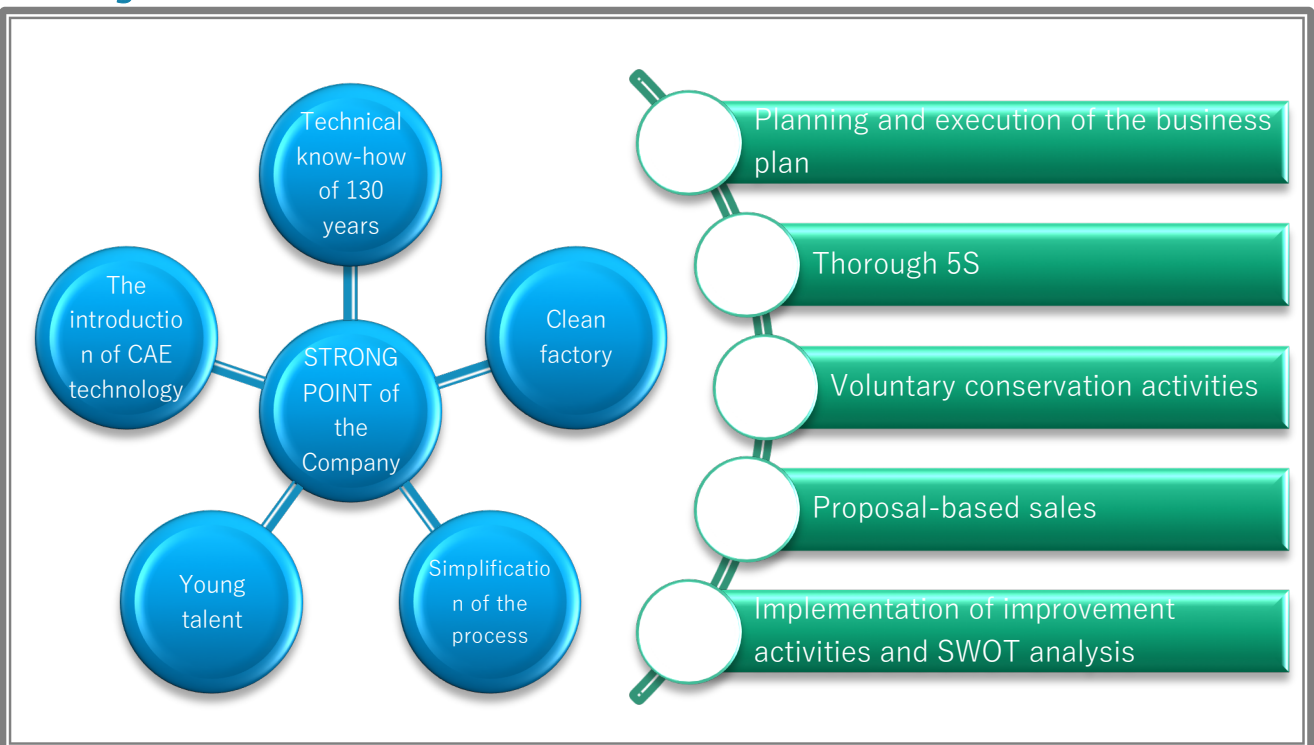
Technical know-how of 130 years

The introductio n of CAE technology

STRONG POINT of the Company

Clean factory

Young talent

Simplificatio n of the process

Planning and execution of the business plan

Thorough 5S

Voluntary conservation activities

Proposal-based sales

Implementation of improvement activities and SWOT analysis